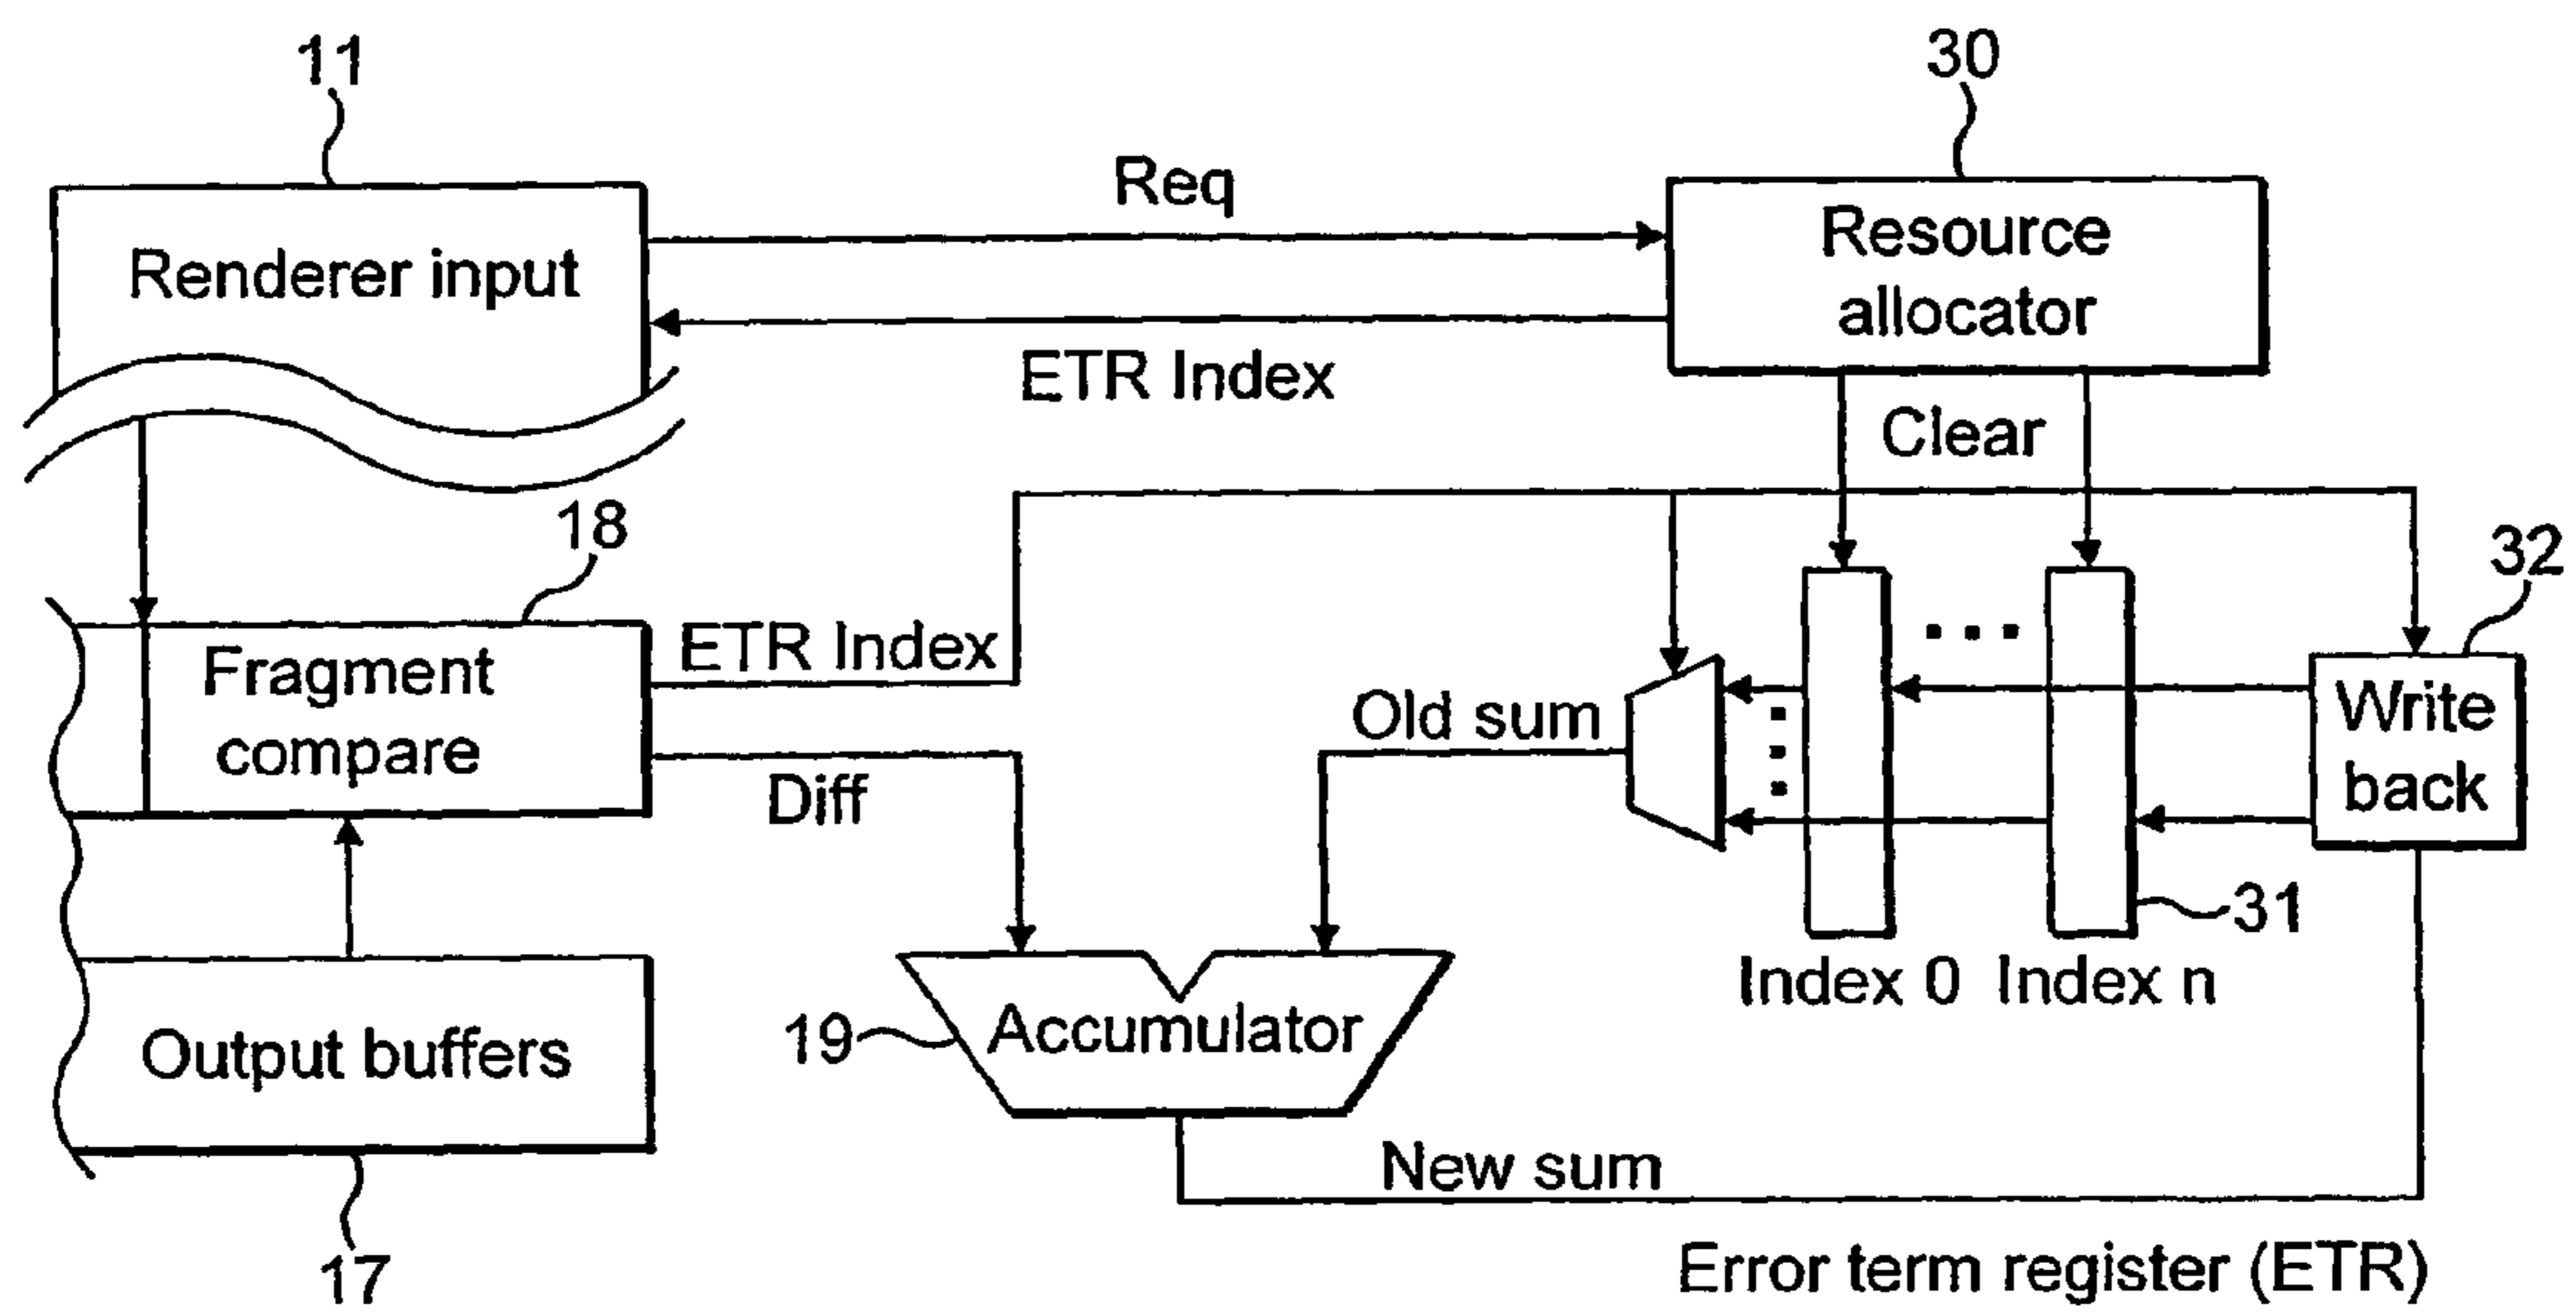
11

30

Req

Renderer input

Resource allocator

ETR Index

Clear

18

32

ETR Index

...

Fragment compare

Write back

Old sum

Diff

31

Index 0 Index n

19

Accumulator

Output buffers

New sum

17

Error term register (ETR)